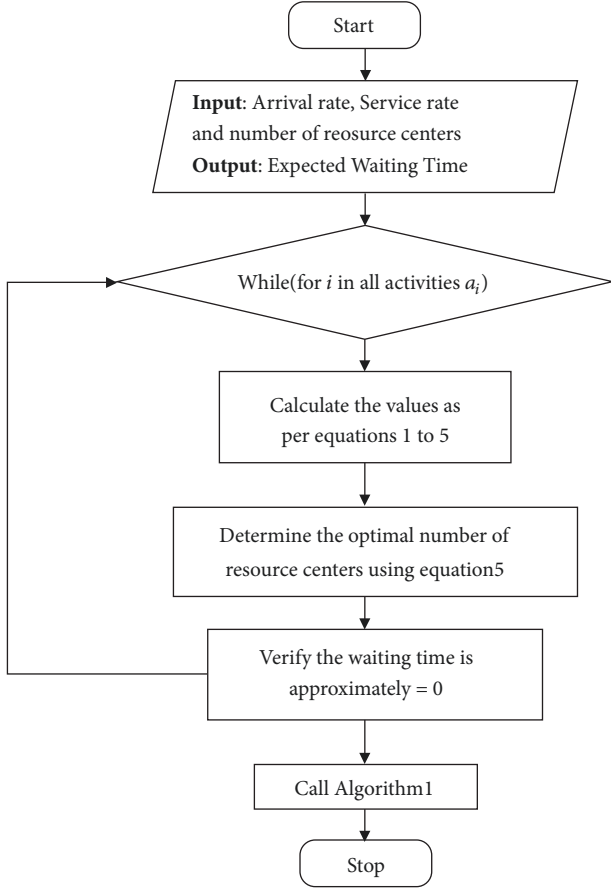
Start

**Input**: Arrival rate, Service rate and number of reosurce centers
**Output**: Expected Waiting Time

While(for $i$ in all activities $a_i$)

Calculate the values as per equations 1 to 5

Determine the optimal number of resource centers using equation5

Verify the waiting time is approximately = 0

Call Algorithm1

Stop